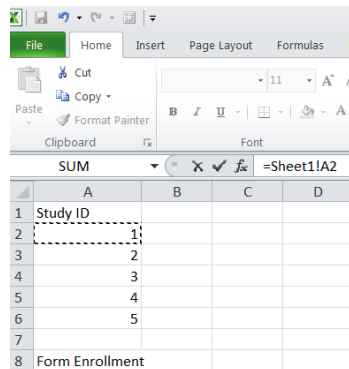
File Home Insert Page Layout Formulas

Cut
Copy
Paste
Format Painter
Clipboard

11
B I U
Font

SUM
=Sheet1!A2

| | A | B | C | D |
|---|---|---|---|---|
| 1 | Study ID | | | |
| 2 | 1 | | | |
| 3 | 2 | | | |
| 4 | 3 | | | |
| 5 | 4 | | | |
| 6 | 5 | | | |
| 7 | | | | |
| 8 | Form Enrollment | | | |